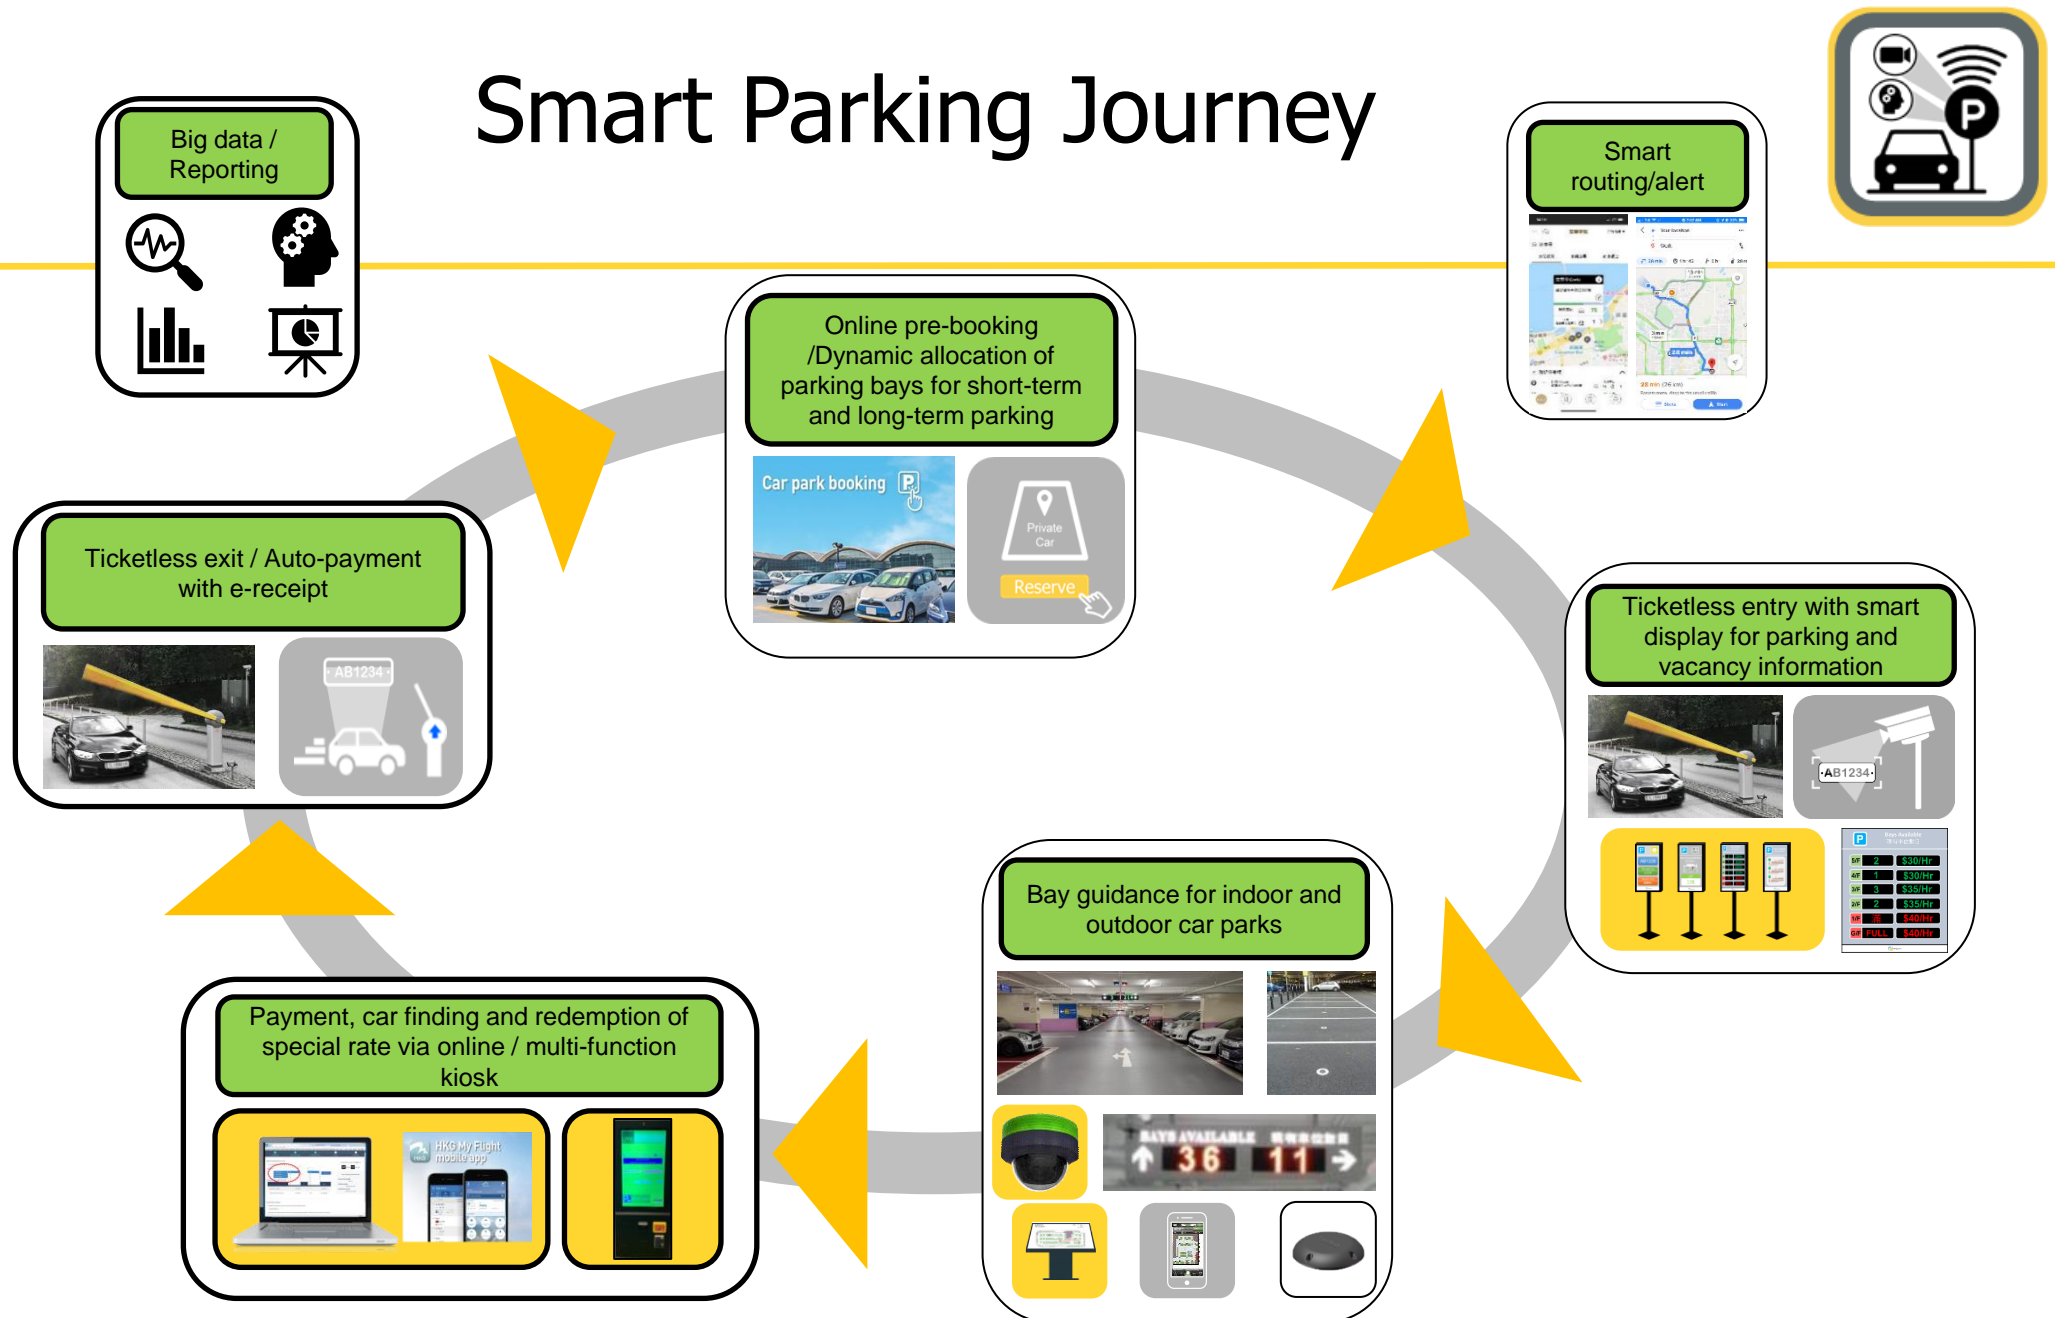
Smart Parking Journey

Big data / Reporting

Online pre-booking /Dynamic allocation of parking bays for short-term and long-term parking

Car park booking

Private Car

Reserve

Smart routing/alert

Ticketless exit / Auto-payment with e-receipt

AB1234

Ticketless entry with smart display for parking and vacancy information

AB1234

| | | |
|---|---|---|
| 5/F | 2 | $30/Hr |
| 4/F | 1 | $30/Hr |
| 3/F | 3 | $35/Hr |
| 2/F | 2 | $35/Hr |
| 1/F | 滿 | $40/Hr |
| G/F | FULL | $40/Hr |

Bay guidance for indoor and outdoor car parks

BAYS AVAILABLE 36 11

Payment, car finding and redemption of special rate via online / multi-function kiosk

HKG My Flight mobile app